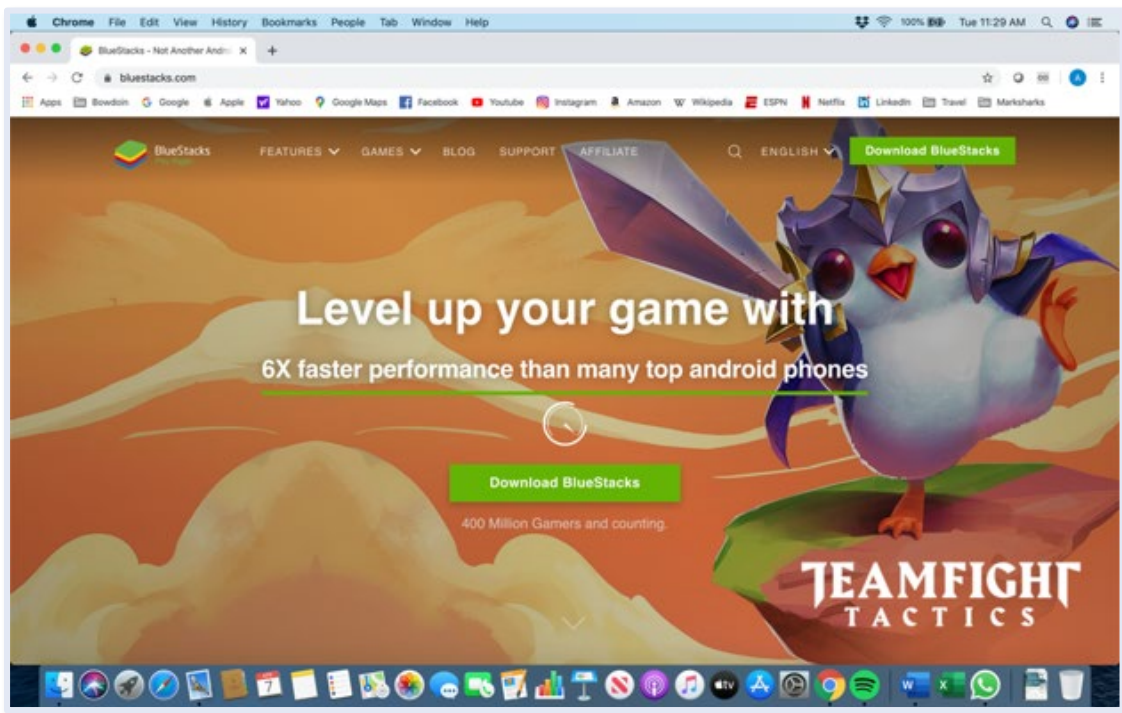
Chrome File Edit View History Bookmarks People Tab Window Help

100% Tue 11:29 AM

BlueStacks - Not Another Andr

bluestacks.com

Apps Bowdoin Google Apple Yahoo Google Maps Facebook Youtube Instagram Amazon Wikipedia ESPN Netflix LinkedIn Travel Marksharks

BlueStacks

FEATURES GAMES BLOG SUPPORT AFFILIATE

ENGLISH

Download BlueStacks

Level up your game with

6X faster performance than many top android phones

Download BlueStacks

400 Million Gamers and counting.

TEAMFIGHT TACTICS

7